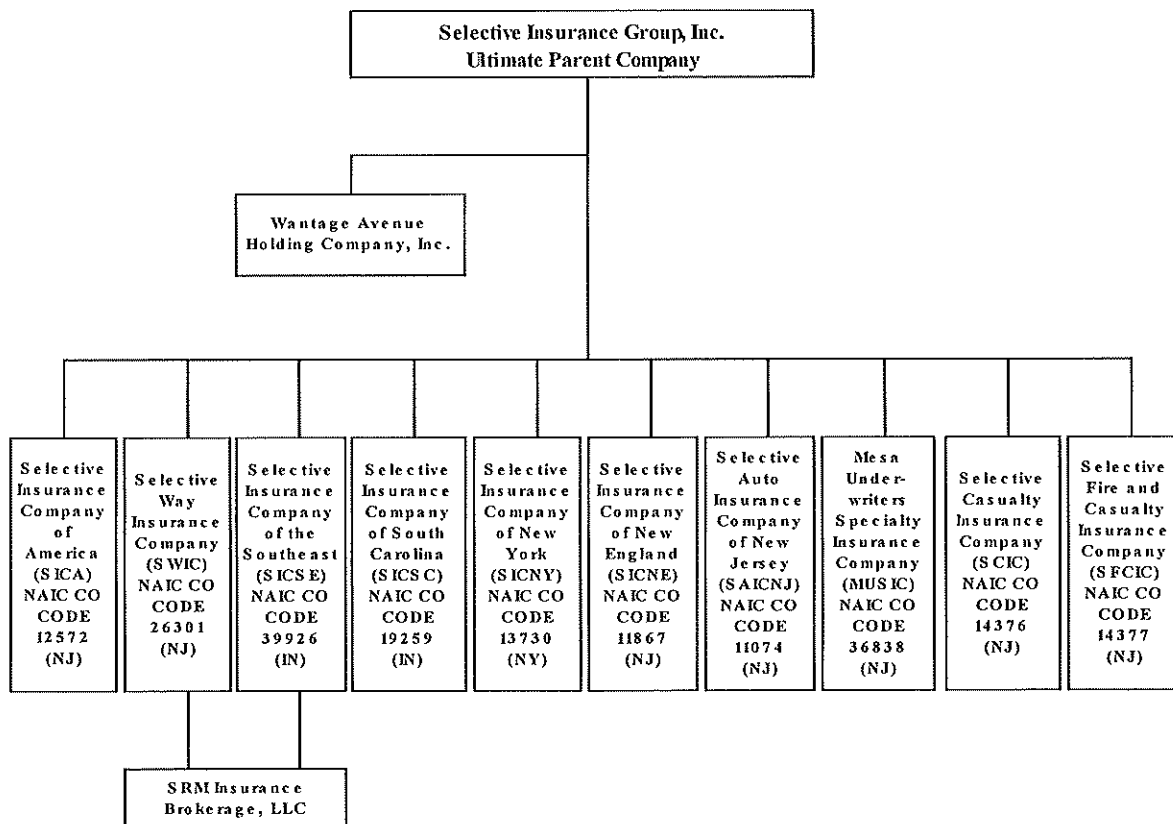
Selective Insurance Group, Inc.
Ultimate Parent Company

Wantage Avenue Holding Company, Inc.

Selective Insurance Company of America (SICA) NAIC CO CODE 12572 (NJ)

Selective Way Insurance Company (SWIC) NAIC CO CODE 26301 (NJ)

Selective Insurance Company of the Southeast (SICSE) NAIC CO CODE 39926 (IN)

Selective Insurance Company of South Carolina (SICSC) NAIC CO CODE 19259 (IN)

Selective Insurance Company of New York (SICNY) NAIC CO CODE 13730 (NY)

Selective Insurance Company of New England (SICNE) NAIC CO CODE 11867 (NJ)

Selective Auto Insurance Company of New Jersey (SAICNJ) NAIC CO CODE 11074 (NJ)

Mesa Underwriters Specialty Insurance Company (MUSIC) NAIC CO CODE 36838 (NJ)

Selective Casualty Insurance Company (SCIC) NAIC CO CODE 14376 (NJ)

Selective Fire and Casualty Insurance Company (SFCIC) NAIC CO CODE 14377 (NJ)

SRM Insurance Brokerage, LLC